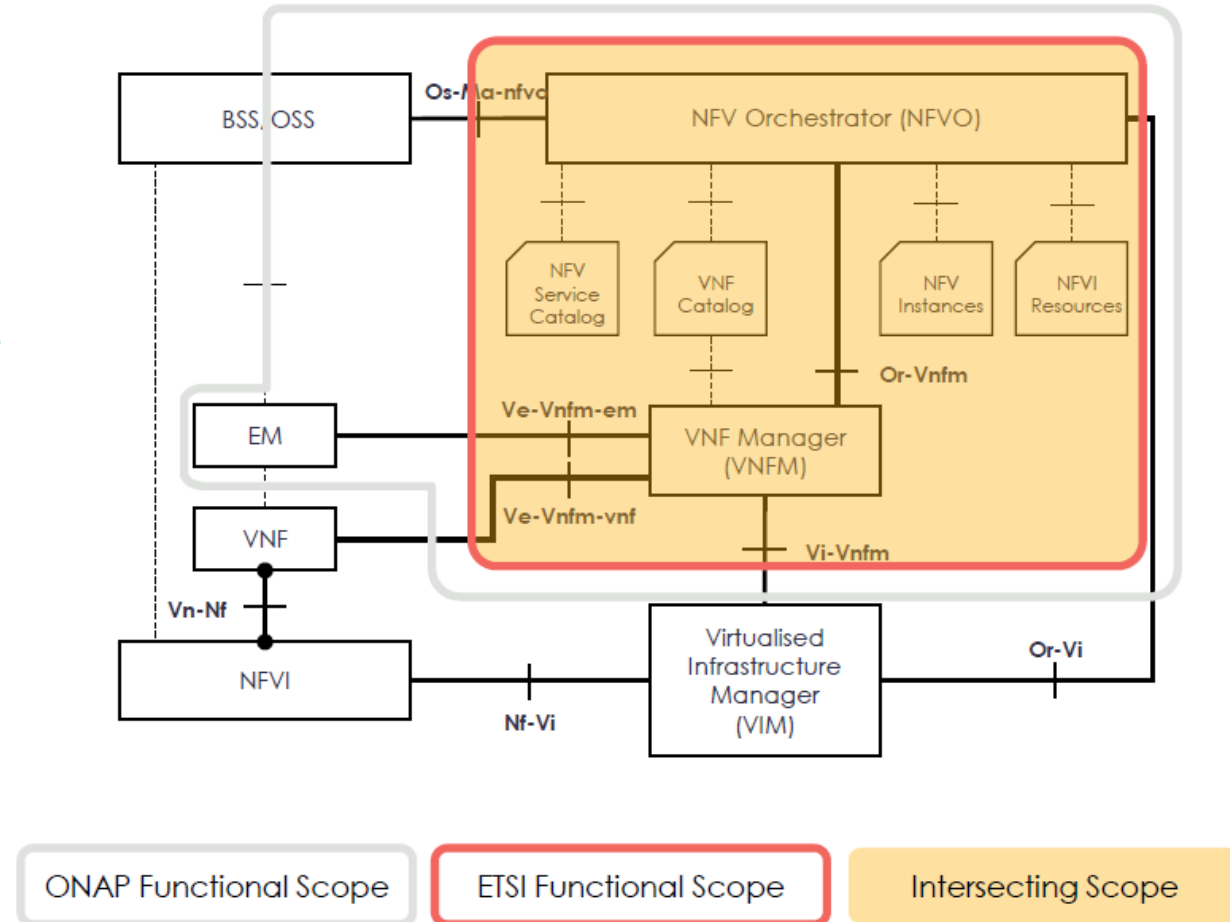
BSS/OSS

Os-Ma-nfvo

NFV Orchestrator (NFVO)

NFV Service Catalog

VNF Catalog

NFV Instances

NFVI Resources

Or-Vnfm

EM

Ve-Vnfm-em

VNF Manager (VNFM)

VNF

Ve-Vnfm-vnf

Vi-Vnfm

Vn-Nf

NFVI

Nf-Vi

Virtualised Infrastructure Manager (VIM)

Or-Vi

ONAP Functional Scope

ETSI Functional Scope

Intersecting Scope